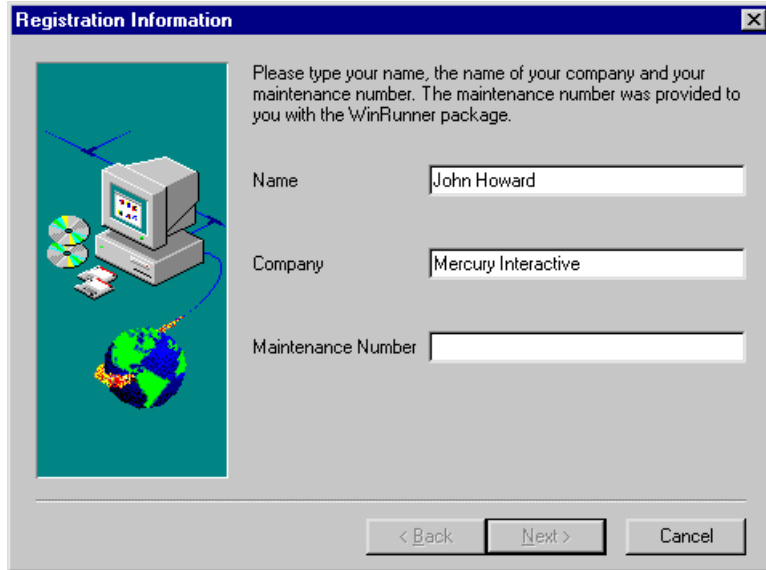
Registration Information

Please type your name, the name of your company and your maintenance number. The maintenance number was provided to you with the WinRunner package.

Name John Howard

Company Mercury Interactive

Maintenance Number

< Back Next > Cancel